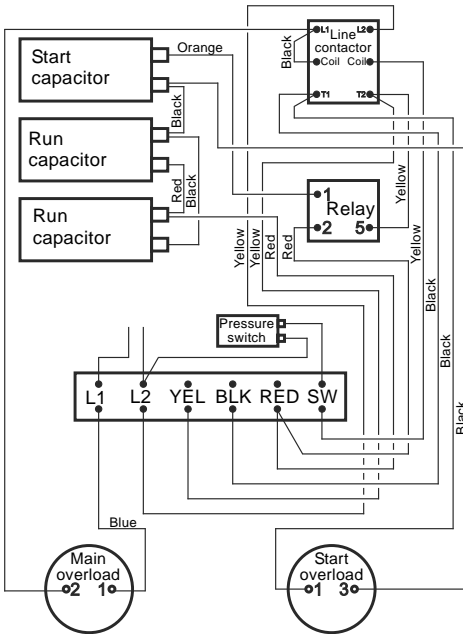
Start capacitor

Orange

Run capacitor

Black

Run capacitor

Red

Black

L1
L2
Line contactor
Black
Coil
Coil
T1
T2

1
Relay
2
5

Yellow

Yellow
Yellow
Red
Red

Yellow

Black

Black

Black

Pressure switch

L1
L2
YEL
BLK
RED
SW

Blue

Main overload
2
1

Start overload
1
3